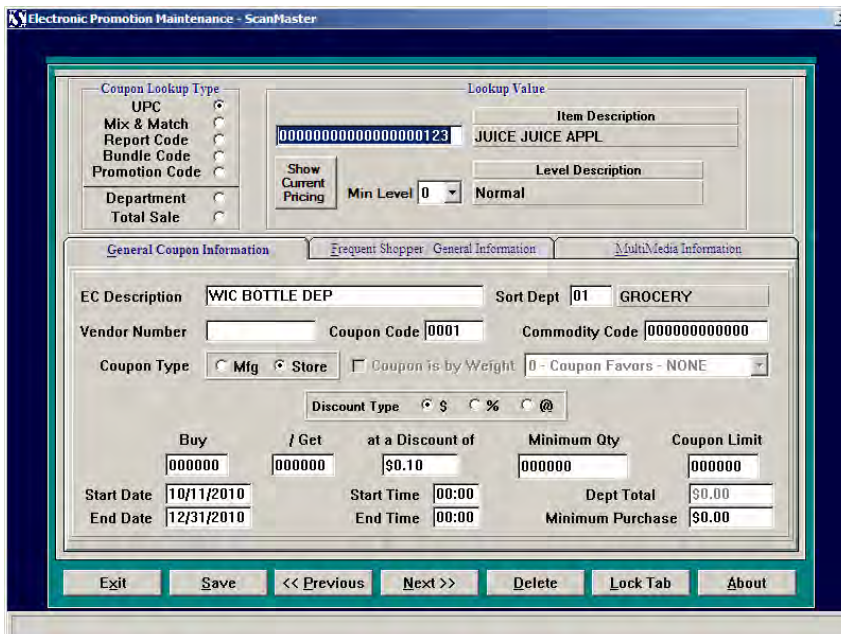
Electronic Promotion Maintenance - ScanMaster

Coupon Lookup Type
UPC
Mix & Match
Report Code
Bundle Code
Promotion Code
Department
Total Sale

Lookup Value
0000000000000000123
Item Description
JUICE JUICE APPL
Show Current Pricing
Min Level 0
Level Description
Normal

General Coupon Information
Frequent Shopper General Information
MultiMedia Information

EC Description WIC BOTTLE DEP
Sort Dept 01 GROCERY
Vendor Number
Coupon Code 0001
Commodity Code 000000000000
Coupon Type Mfg Store
Coupon is by Weight 0 - Coupon Favors - NONE
Discount Type $ % @

| Buy | / Get | at a Discount of | Minimum Qty | Coupon Limit |
|---|---|---|---|---|
| 000000 | 000000 | $0.10 | 000000 | 000000 |

Start Date 10/11/2010
Start Time 00:00
Dept Total $0.00
End Date 12/31/2010
End Time 00:00
Minimum Purchase $0.00

Exit
Save
<< Previous
Next >>
Delete
Lock Tab
About